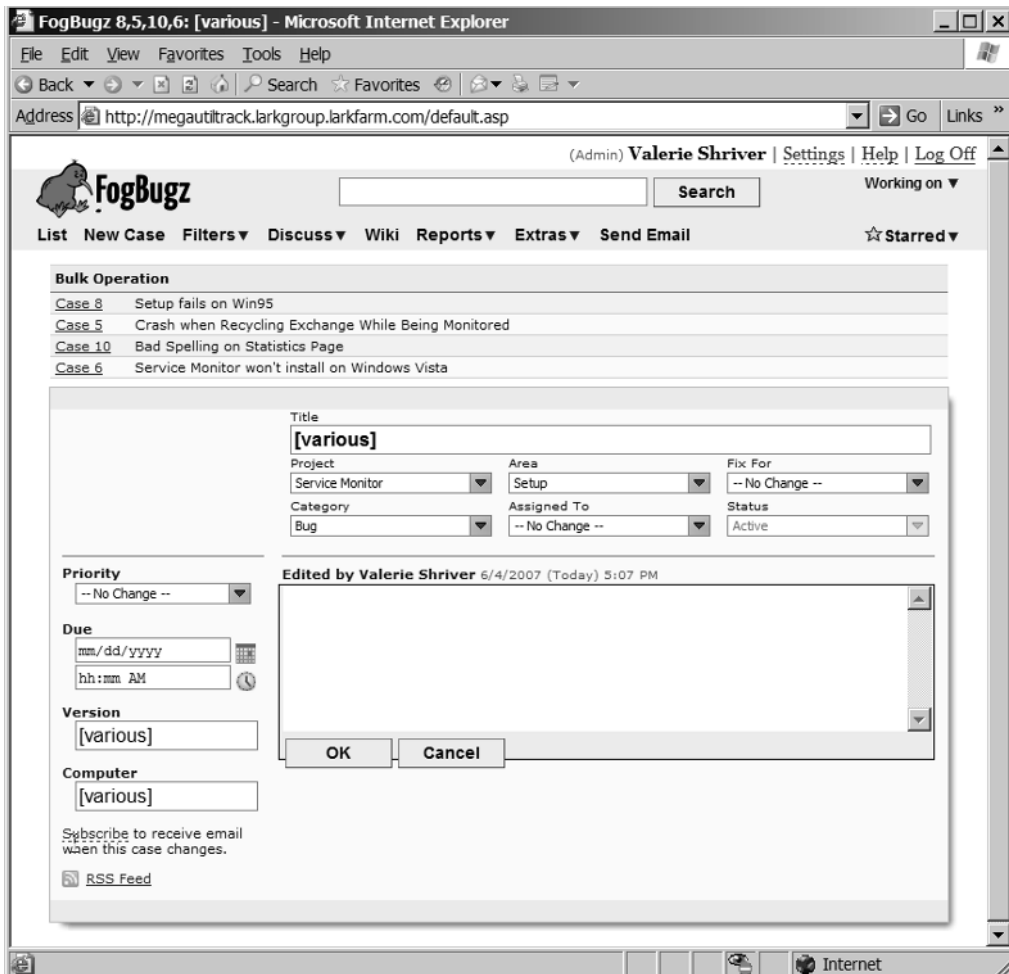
FogBugz 8,5,10,6: [various] - Microsoft Internet Explorer

File Edit View Favorites Tools Help

Back Search Favorites

Address http://megautiltrack.larkgroup.larkfarm.com/default.asp Go Links »

(Admin) Valerie Shriver | Settings | Help | Log Off

FogBugz

Search

Working on ▼

List New Case Filters▼ Discuss▼ Wiki Reports▼ Extras▼ Send Email ☆Starred▼

Bulk Operation

| | |
|---|---|
| Case 8 | Setup fails on Win95 |
| Case 5 | Crash when Recycling Exchange While Being Monitored |
| Case 10 | Bad Spelling on Statistics Page |
| Case 6 | Service Monitor won't install on Windows Vista |

Title

[various]

Project
Service Monitor

Area
Setup

Fix For
-- No Change --

Category
Bug

Assigned To
-- No Change --

Status
Active

Priority
-- No Change --

Due
mm/dd/yyyy
hh:mm AM

Version
[various]

Computer
[various]

Subscribe to receive email when this case changes.

RSS Feed

Edited by Valerie Shriver 6/4/2007 (Today) 5:07 PM

OK Cancel

Internet